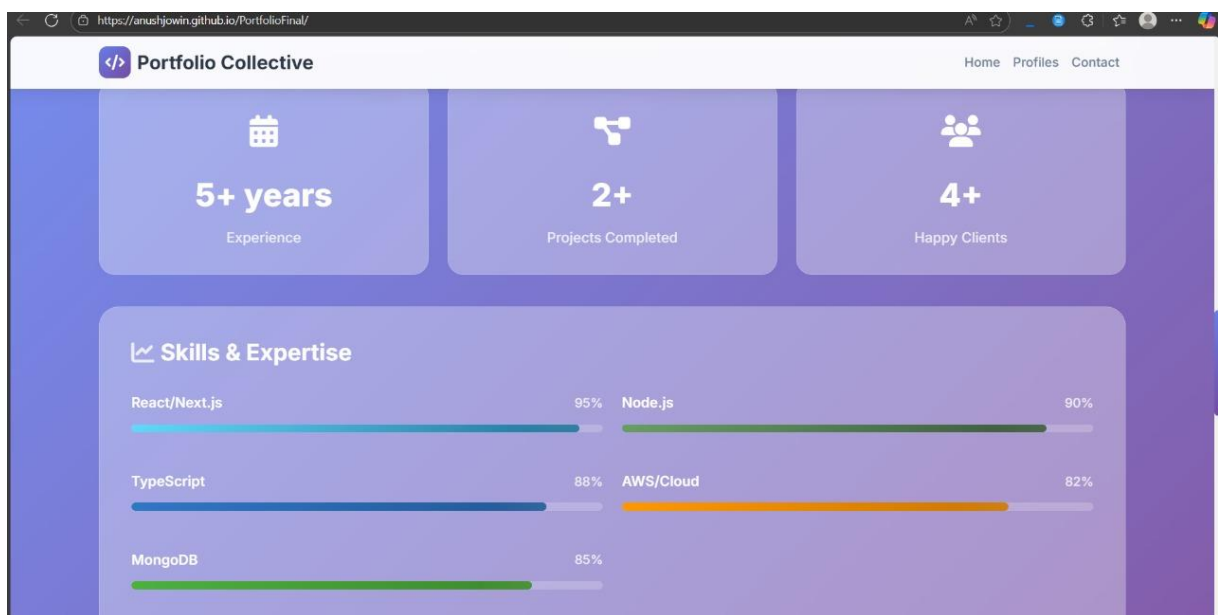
https://anushjowin.github.io/PortfolioFinal/

</> Portfolio Collective

Home Profiles Contact

5+ years
Experience

2+
Projects Completed

4+
Happy Clients

Skills & Expertise

React/Next.js 95%

Node.js 90%

TypeScript 88%

AWS/Cloud 82%

MongoDB 85%